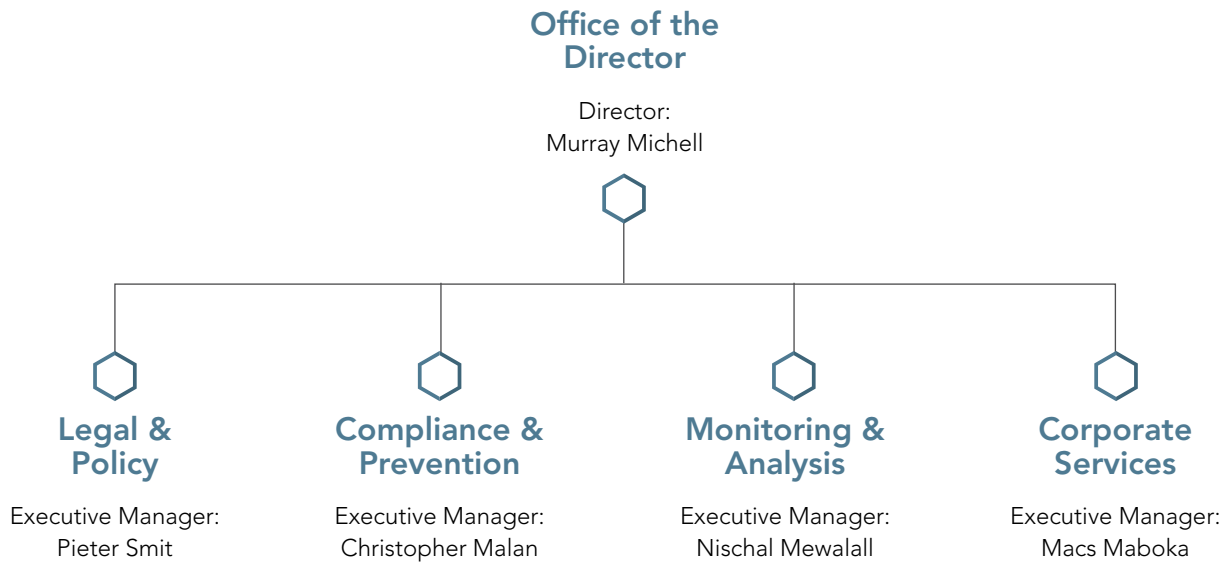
Office of the Director

Director:
Murray Michell

Legal & Policy

Executive Manager:
Pieter Smit

Compliance & Prevention

Executive Manager:
Christopher Malan

Monitoring & Analysis

Executive Manager:
Nischal Mewalall

Corporate Services

Executive Manager:
Macs Maboka